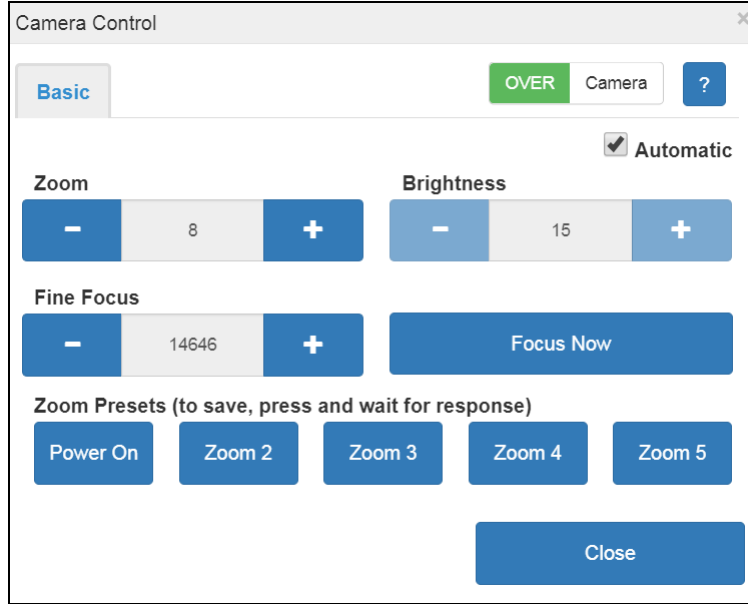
Camera Control
×

Basic

OVER Camera ?

Automatic

Zoom
− 8 +

Brightness
− 15 +

Fine Focus
− 14646 +

Focus Now

Zoom Presets (to save, press and wait for response)

Power On Zoom 2 Zoom 3 Zoom 4 Zoom 5

Close